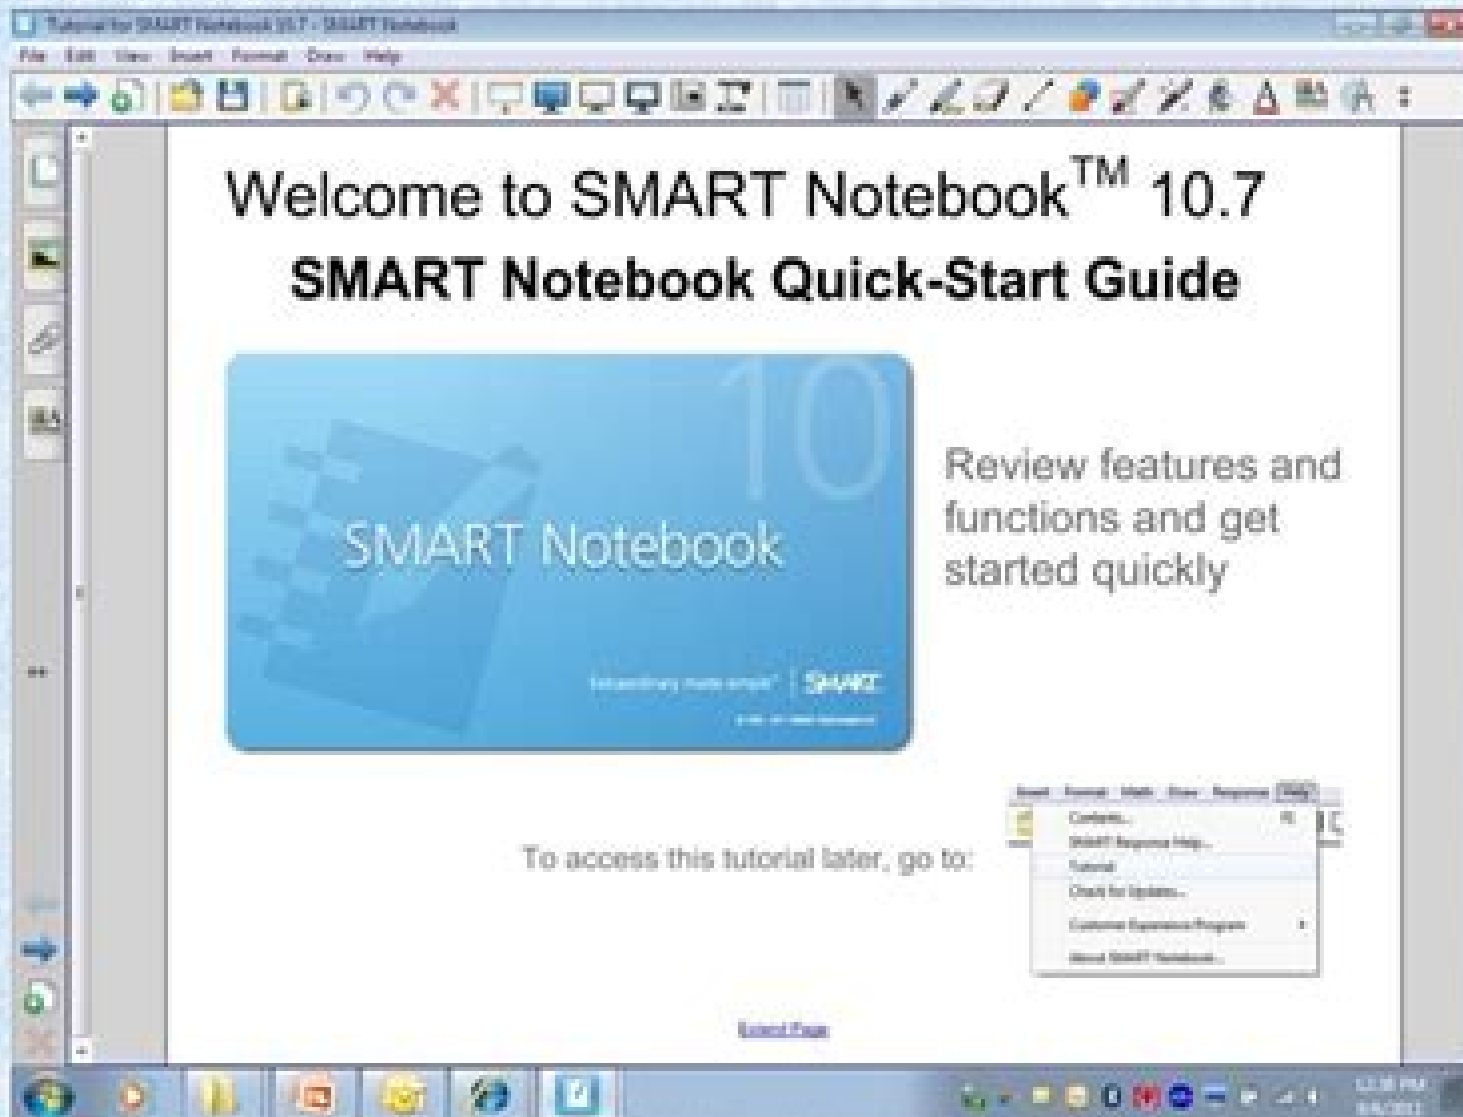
Tutorial for SMART Notebook 10.7 - SMART Notebook

File Edit View Insert Format Draw Help

Welcome to SMART Notebook$^{TM}$ 10.7

SMART Notebook Quick-Start Guide

10

SMART Notebook

Extraordinary made simple™ | SMART

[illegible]

Review features and functions and get started quickly

Insert Format Math Draw Response Help

Contents...

SMART Response Help...

Tutorial

Check for Updates...

Customer Experience Program

About SMART Notebook...

To access this tutorial later, go to:

Extend Page

12:38 PM

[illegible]